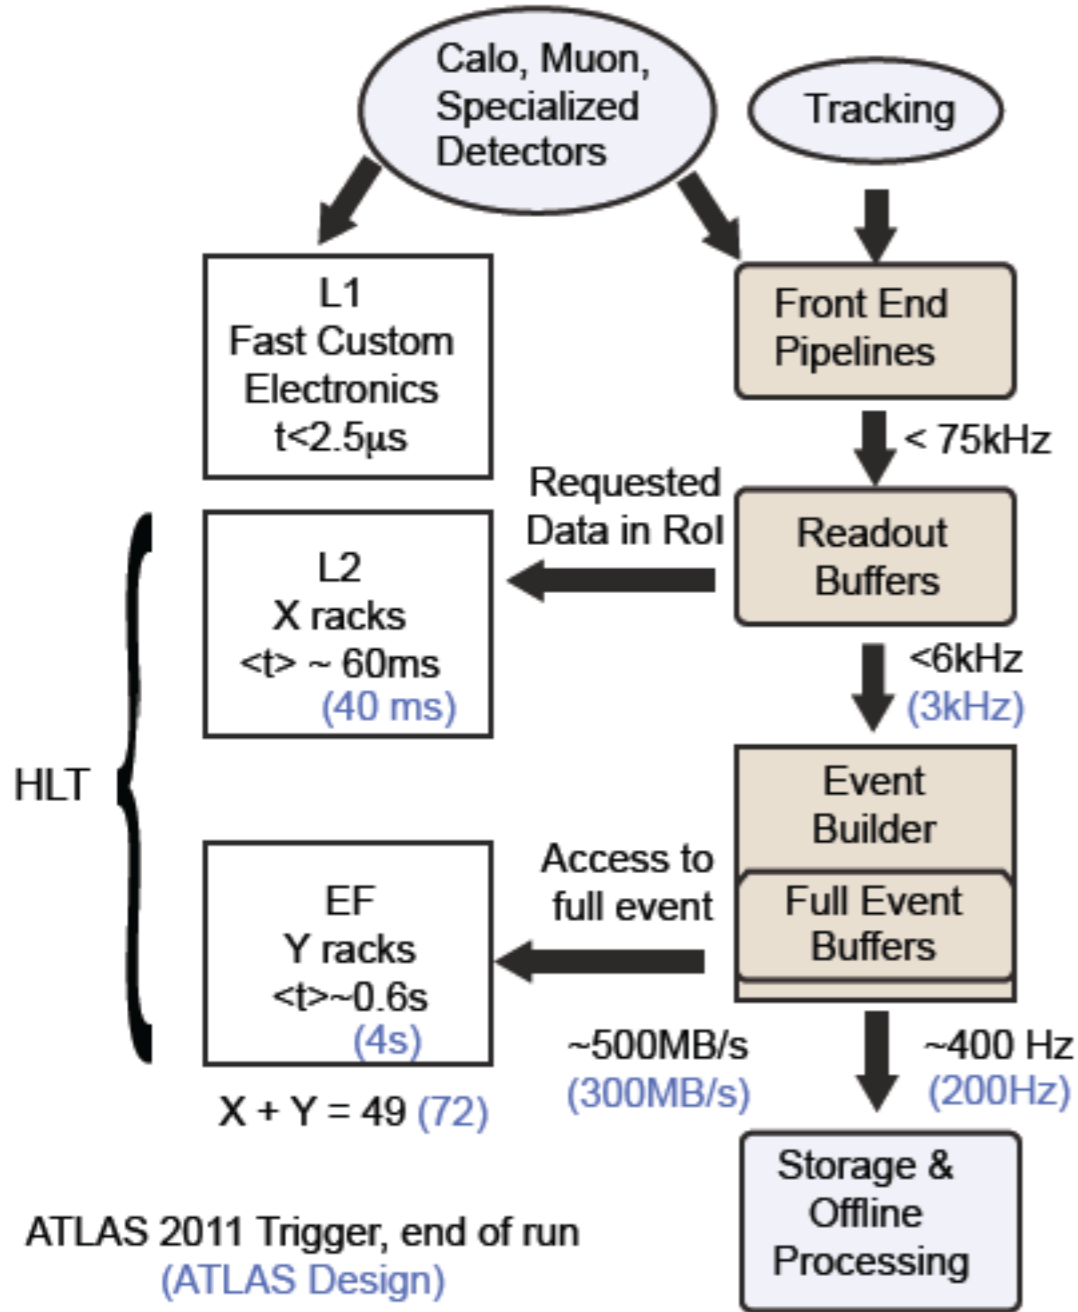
Calo, Muon, Specialized Detectors

Tracking

L1
Fast Custom Electronics
t<2.5µs

Front End Pipelines

< 75kHz

Requested Data in RoI

L2
X racks
<t> ~ 60ms
(40 ms)

Readout Buffers

<6kHz
(3kHz)

HLT

Event Builder

Full Event Buffers

Access to full event

EF
Y racks
<t>~0.6s
(4s)

~500MB/s
(300MB/s)

~400 Hz
(200Hz)

X + Y = 49 (72)

Storage & Offline Processing

ATLAS 2011 Trigger, end of run
(ATLAS Design)